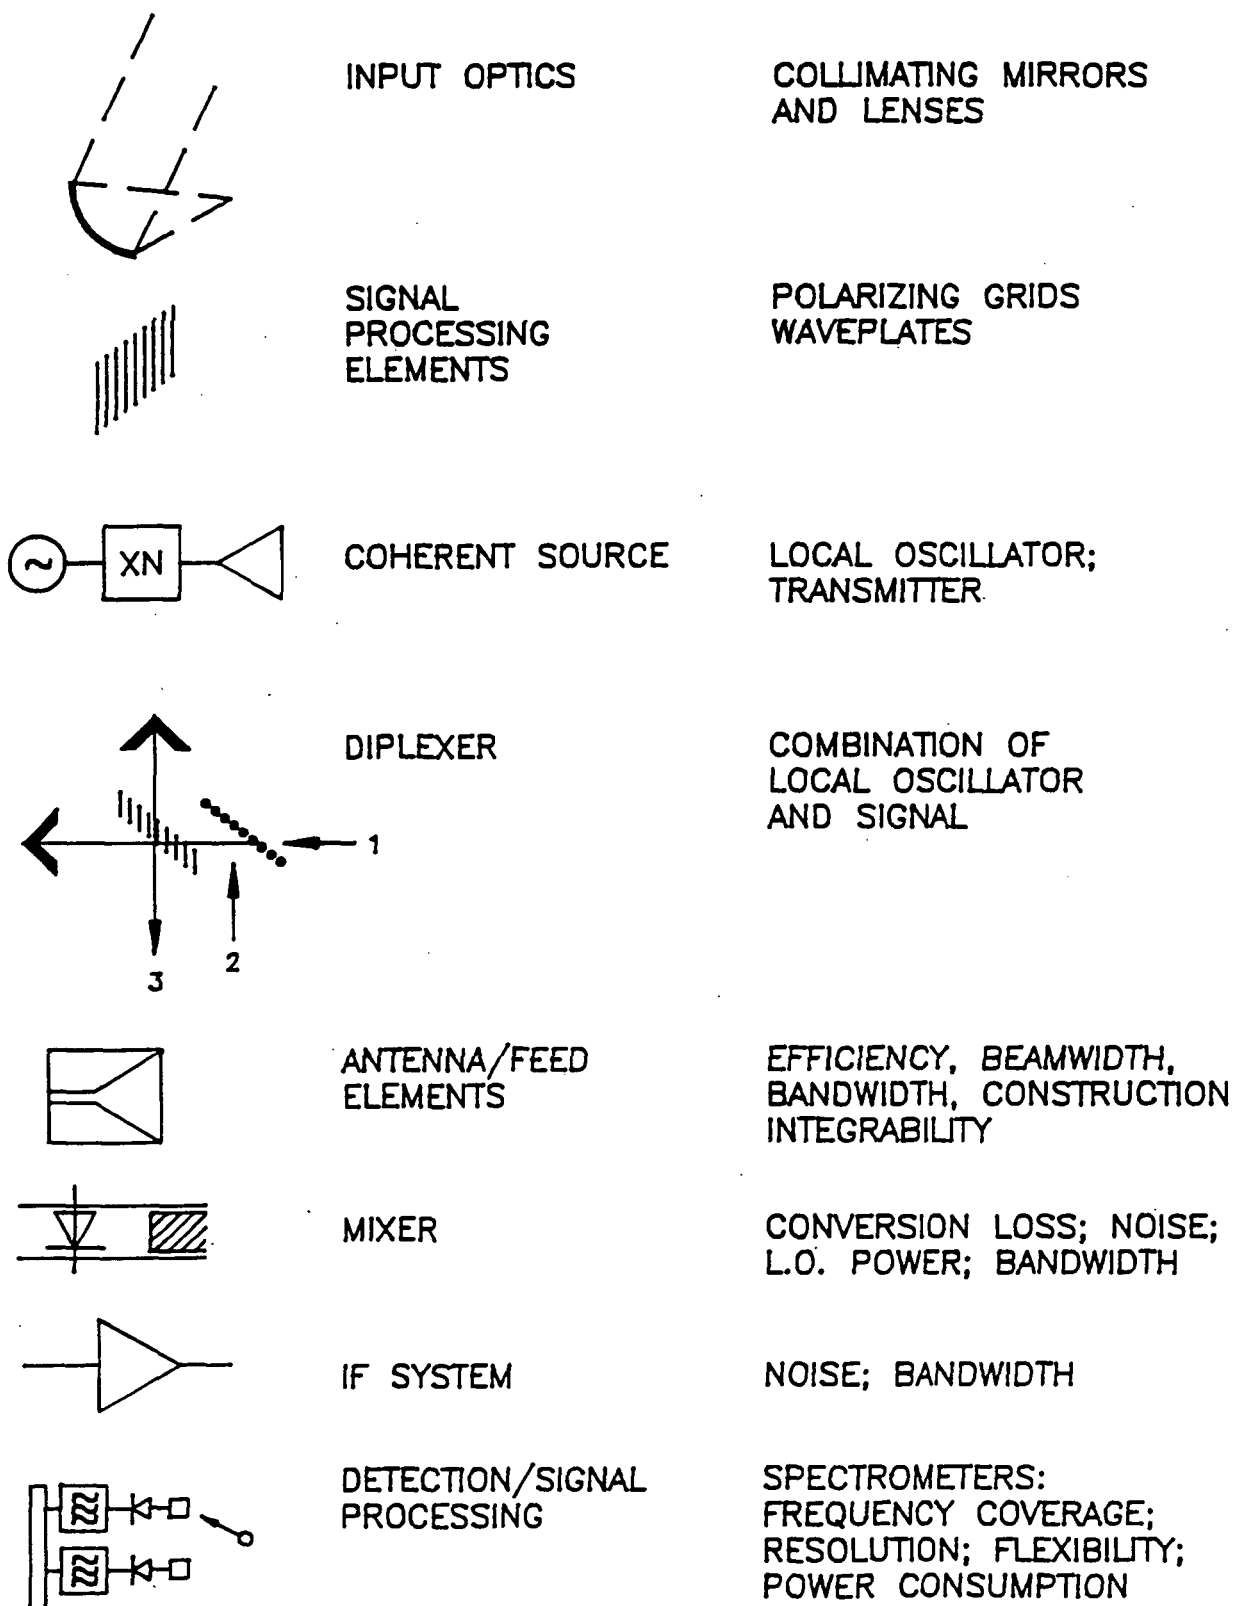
INPUT OPTICS

COLLIMATING MIRRORS AND LENSES

SIGNAL PROCESSING ELEMENTS

POLARIZING GRIDS WAVEPLATES

XN

COHERENT SOURCE

LOCAL OSCILLATOR; TRANSMITTER

DIPLEXER

COMBINATION OF LOCAL OSCILLATOR AND SIGNAL

1

2

3

ANTENNA/FEED ELEMENTS

EFFICIENCY, BEAMWIDTH, BANDWIDTH, CONSTRUCTION INTEGRABILITY

MIXER

CONVERSION LOSS; NOISE; L.O. POWER; BANDWIDTH

IF SYSTEM

NOISE; BANDWIDTH

DETECTION/SIGNAL PROCESSING

SPECTROMETERS: FREQUENCY COVERAGE; RESOLUTION; FLEXIBILITY; POWER CONSUMPTION